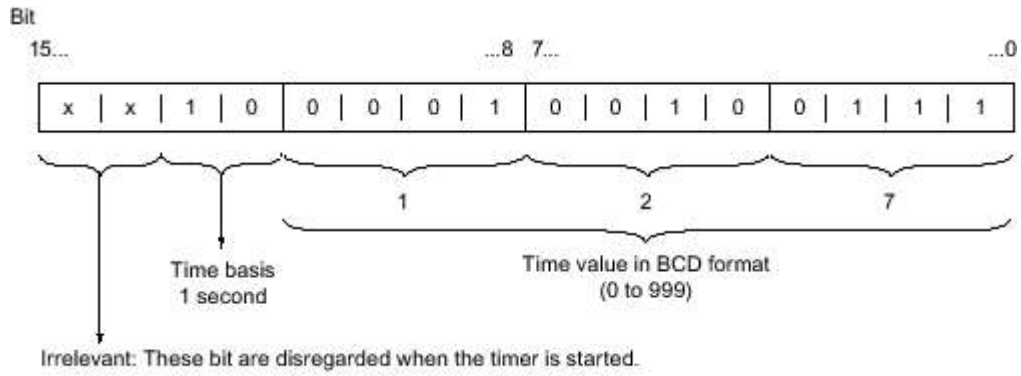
Bit

15... ...8 7... ...0

| x | x | 1 | 0 | 0 | 0 | 0 | 1 | 0 | 0 | 1 | 0 | 0 | 1 | 1 | 1 |
|---|---|---|---|---|---|---|---|---|---|---|---|---|---|---|---|

1 2 7

Time basis
1 second

Time value in BCD format
(0 to 999)

Irrelevant: These bit are disregarded when the timer is started.